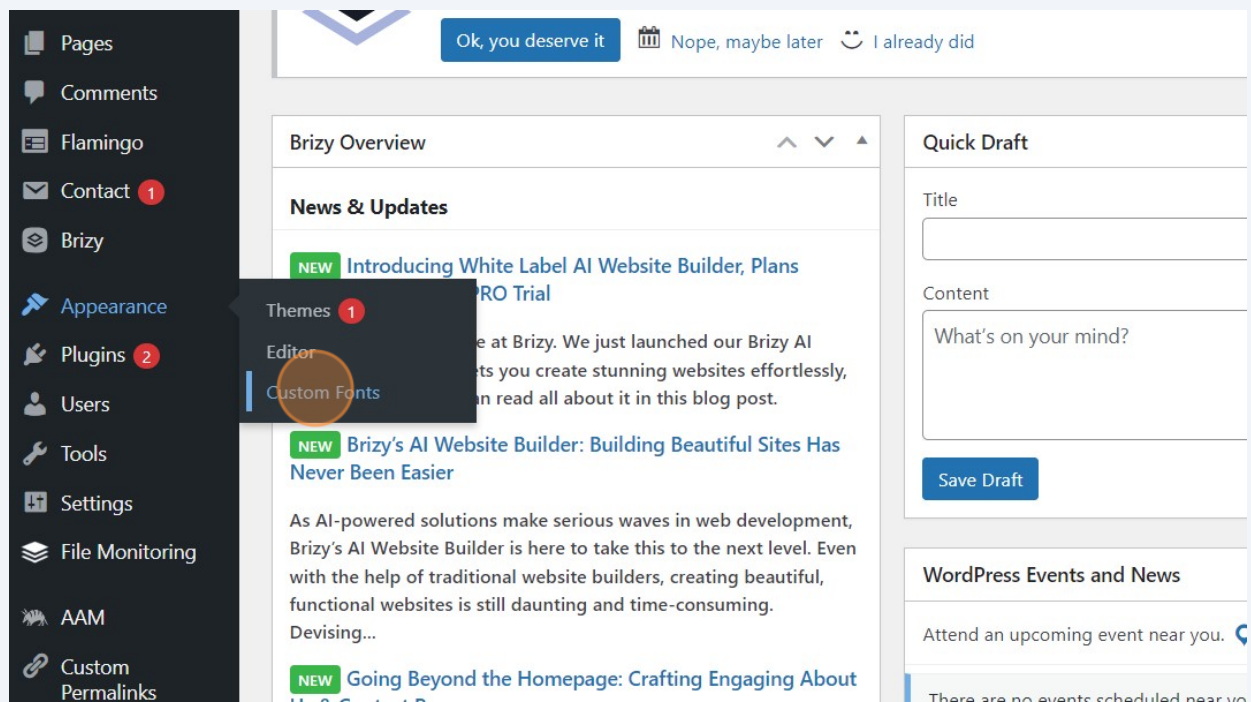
Pages
Comments
Flamingo
Contact 1
Brizy
Appearance
Plugins 2
Users
Tools
Settings
File Monitoring
AAM
Custom Permalinks

Ok, you deserve it
Nope, maybe later
I already did

Brizy Overview

News & Updates

NEW Introducing White Label AI Website Builder, Plans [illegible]PRO Trial

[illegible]e at Brizy. We just launched our Brizy AI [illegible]ts you create stunning websites effortlessly, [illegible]an read all about it in this blog post.

Themes 1
Editor
Custom Fonts

NEW Brizy's AI Website Builder: Building Beautiful Sites Has Never Been Easier

As AI-powered solutions make serious waves in web development, Brizy's AI Website Builder is here to take this to the next level. Even with the help of traditional website builders, creating beautiful, functional websites is still daunting and time-consuming. Devising...

NEW Going Beyond the Homepage: Crafting Engaging About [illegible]

Quick Draft
Title
Content
What's on your mind?
Save Draft

WordPress Events and News
Attend an upcoming event near you.
There are no events scheduled near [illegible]